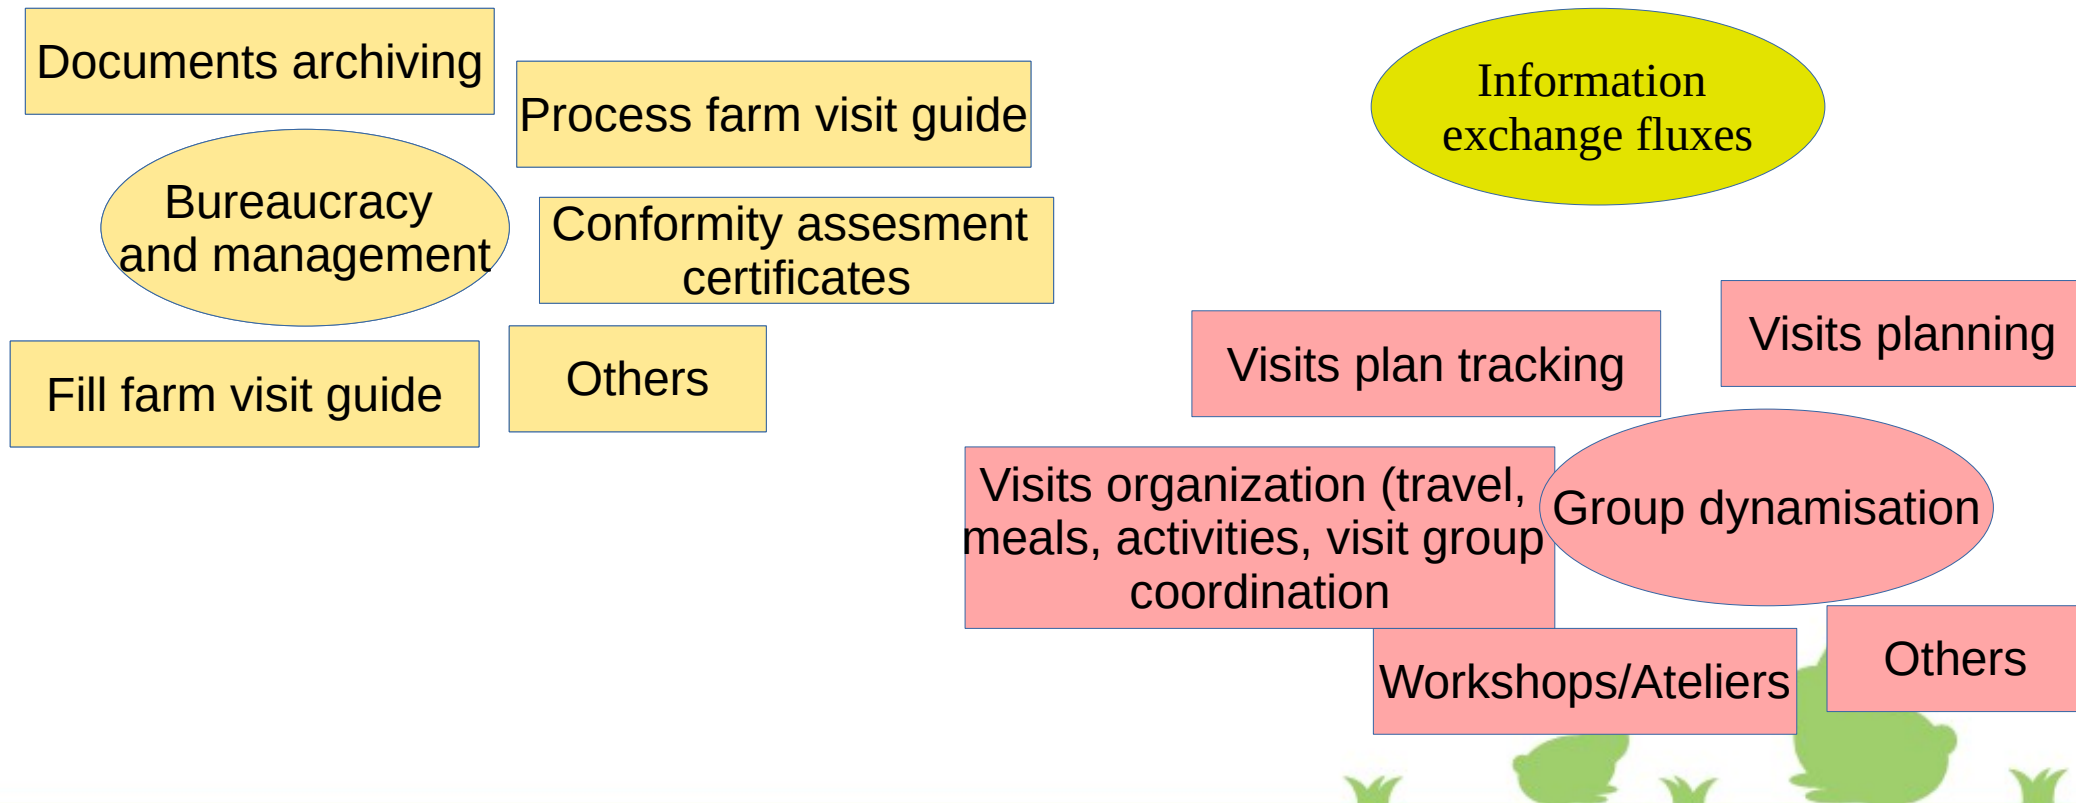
Documents archiving

Process farm visit guide

Bureaucracy and management

Conformity assesment certificates

Fill farm visit guide

Others

Information exchange fluxes

Visits planning

Visits plan tracking

Visits organization (travel, meals, activities, visit group coordination

Group dynamisation

Workshops/Ateliers

Others